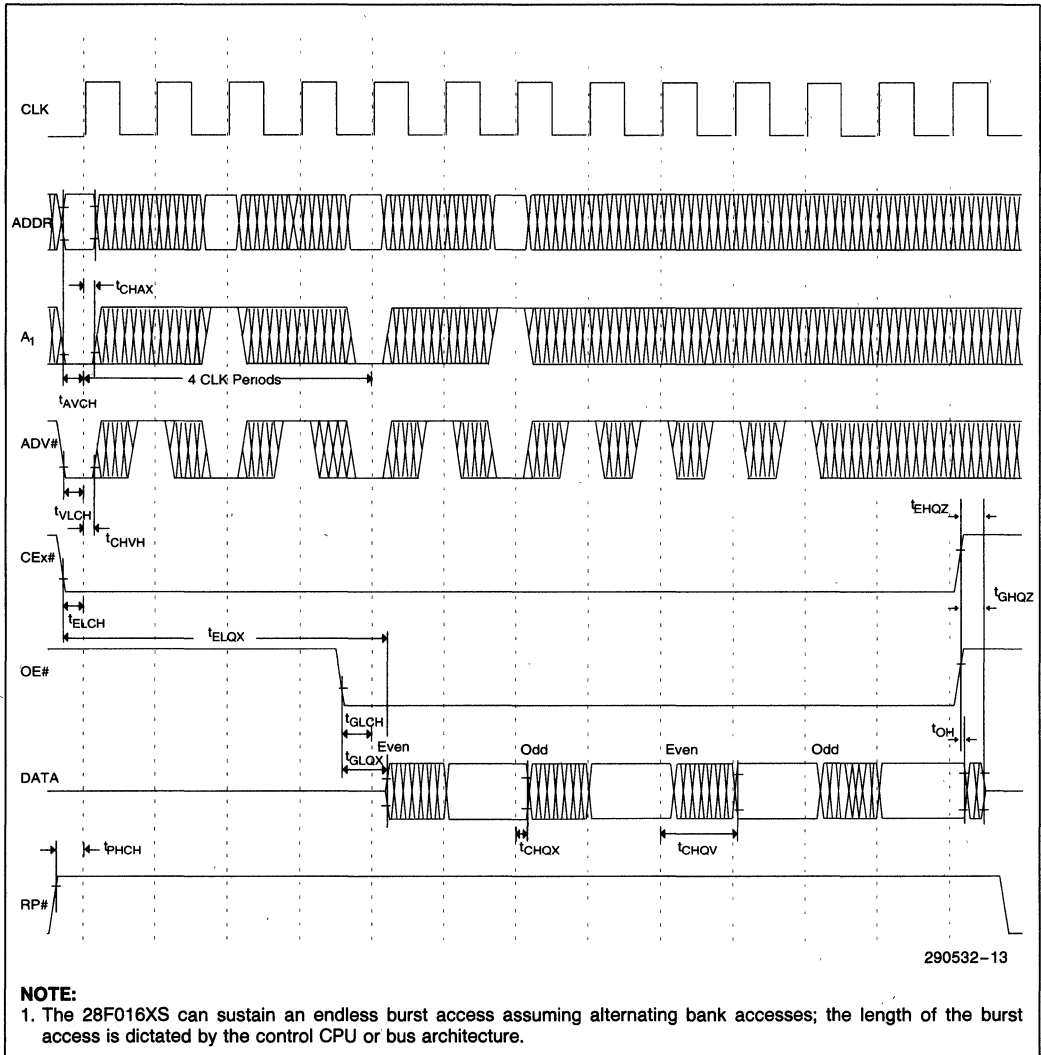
CLK

ADDR

$t_{CHAX}$

$A_1$

4 CLK Periods

$t_{AVCH}$

ADV#

$t_{VLCH}$

$t_{CHVH}$

$t_{EHQZ}$

CEx#

$t_{GHQZ}$

$t_{ELCH}$

$t_{ELQX}$

OE#

$t_{GLCH}$

$t_{OH}$

$t_{GLQX}$

Even

Odd

Even

Odd

DATA

$t_{CHQX}$

$t_{CHQV}$

$t_{PHCH}$

RP#

290532-13

NOTE:
1. The 28F016XS can sustain an endless burst access assuming alternating bank accesses; the length of the burst access is dictated by the control CPU or bus architecture.